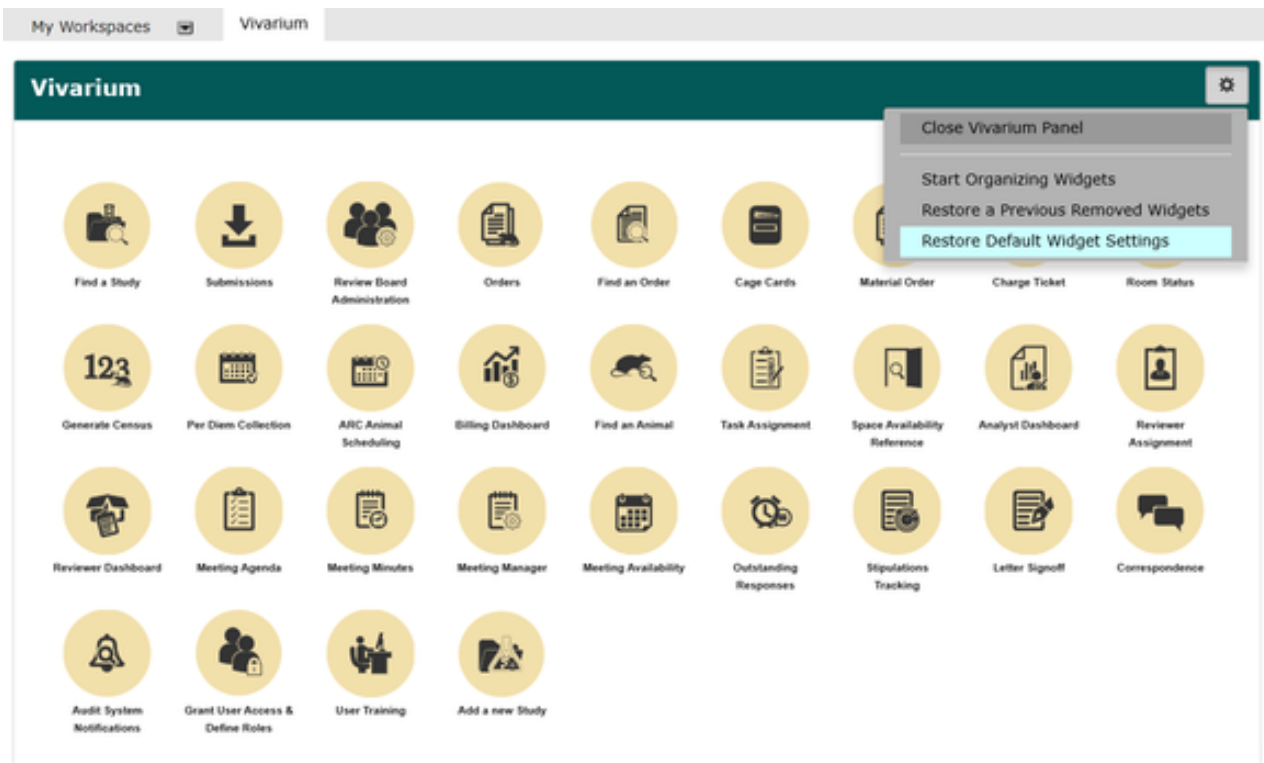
My Workspaces

Vivarium

Vivarium

Close Vivarium Panel

Start Organizing Widgets

Restore a Previous Removed Widgets

Restore Default Widget Settings

Find a Study

Submissions

Review Board Administration

Orders

Find an Order

Cage Cards

Material Order

Charge Ticket

Room Status

123

Generate Census

Per Diem Collection

ARC Animal Scheduling

Billing Dashboard

Find an Animal

Task Assignment

Space Availability Reference

Analyst Dashboard

Reviewer Assignment

Reviewer Dashboard

Meeting Agenda

Meeting Minutes

Meeting Manager

Meeting Availability

Outstanding Responses

Stipulations Tracking

Letter Signoff

Correspondence

Audit System Notifications

Grant User Access & Define Roles

User Training

Add a new Study